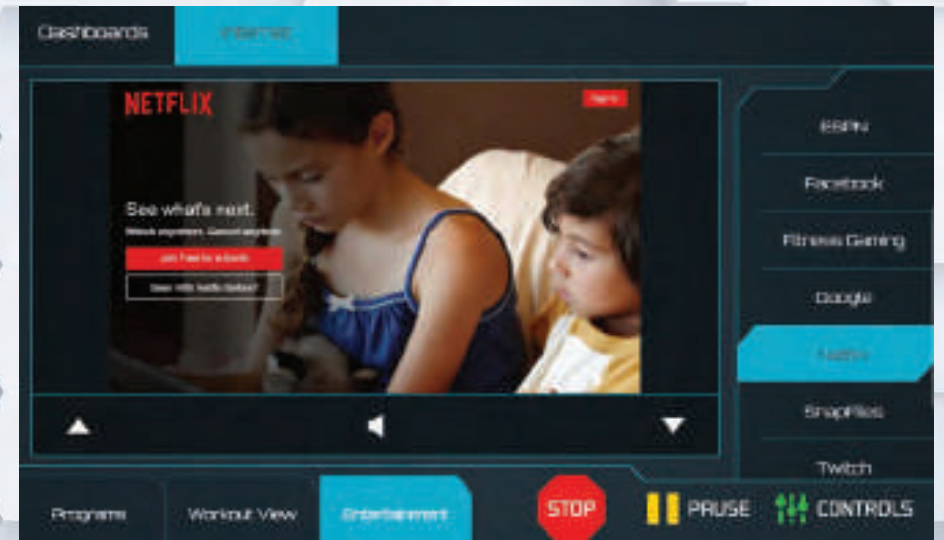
Dashboards
Internet

NETFLIX
Sign In
See what's next.
Watch anywhere. Cancel anytime.
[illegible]
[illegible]

ESPN
Facebook
Fitness Gaming
Google
Netflix
Snapflix
Twitch

Programs
Workout View
Entertainment
STOP
PAUSE
CONTROLS